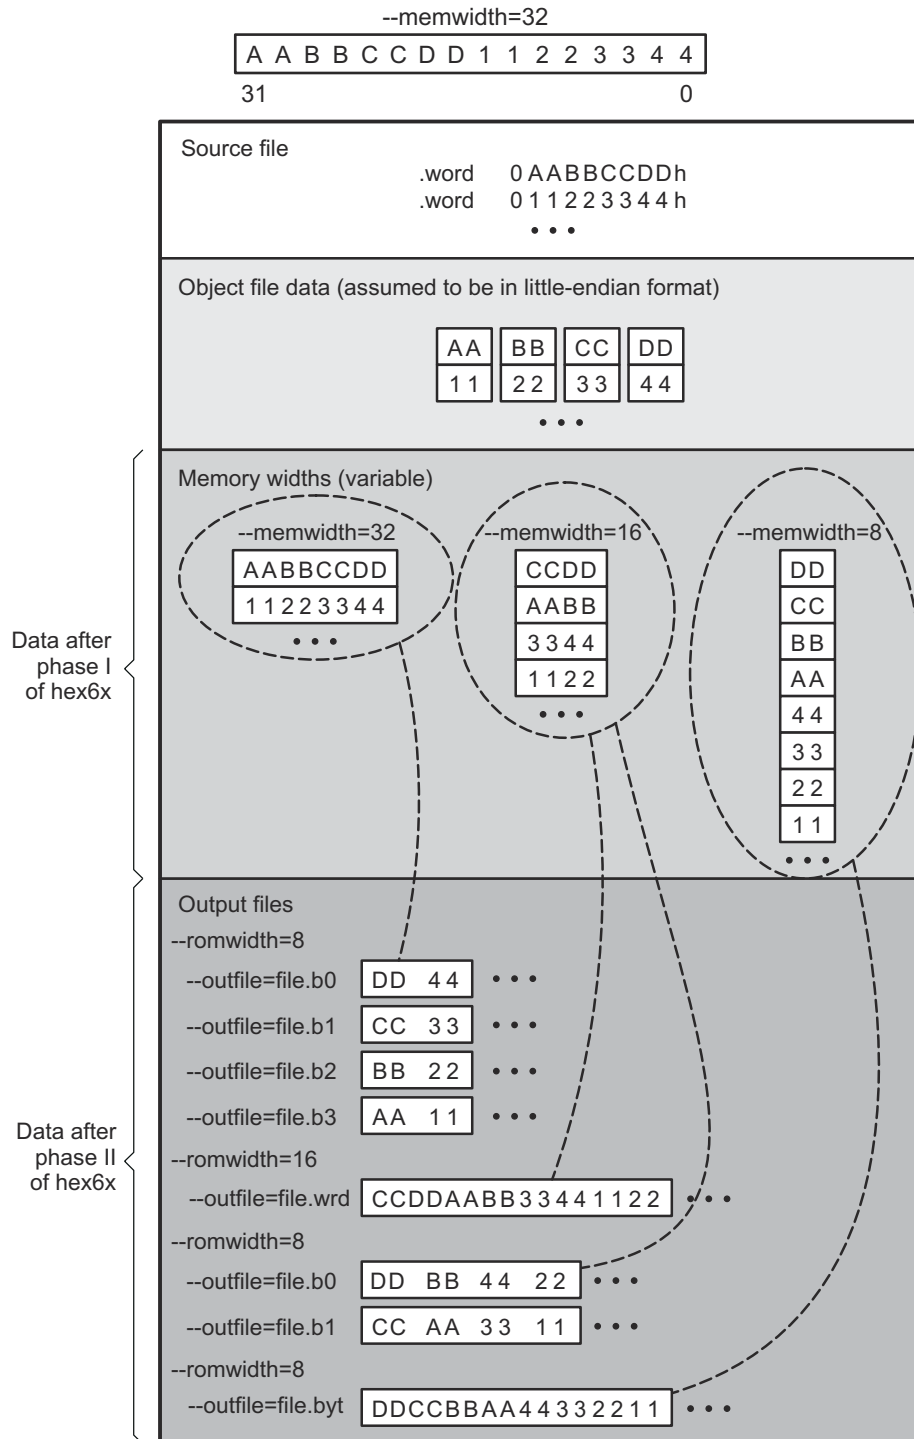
--memwidth=32

| A A B B C C D D 1 1 2 2 3 3 4 4 |
|---|

31 0

Source file

.word 0AABBCCDDh
.word 011223344h
• • •

Object file data (assumed to be in little-endian format)

| AA | BB | CC | DD |
|---|---|---|---|
| 11 | 22 | 33 | 44 |

• • •

Data after phase I of hex6x

Memory widths (variable)

--memwidth=32
AABBCCDD
11223344
• • •

--memwidth=16
CCDD
AABB
3344
1122
• • •

--memwidth=8
DD
CC
BB
AA
44
33
22
11
• • •

Data after phase II of hex6x

Output files

--romwidth=8
--outfile=file.b0 DD 44 • • •
--outfile=file.b1 CC 33 • • •
--outfile=file.b2 BB 22 • • •
--outfile=file.b3 AA 11 • • •

--romwidth=16
--outfile=file.wrd CCDDAABB33441122 • • •

--romwidth=8
--outfile=file.b0 DD BB 44 22 • • •
--outfile=file.b1 CC AA 33 11 • • •

--romwidth=8
--outfile=file.byt DDCCBBAA44332211 • • •